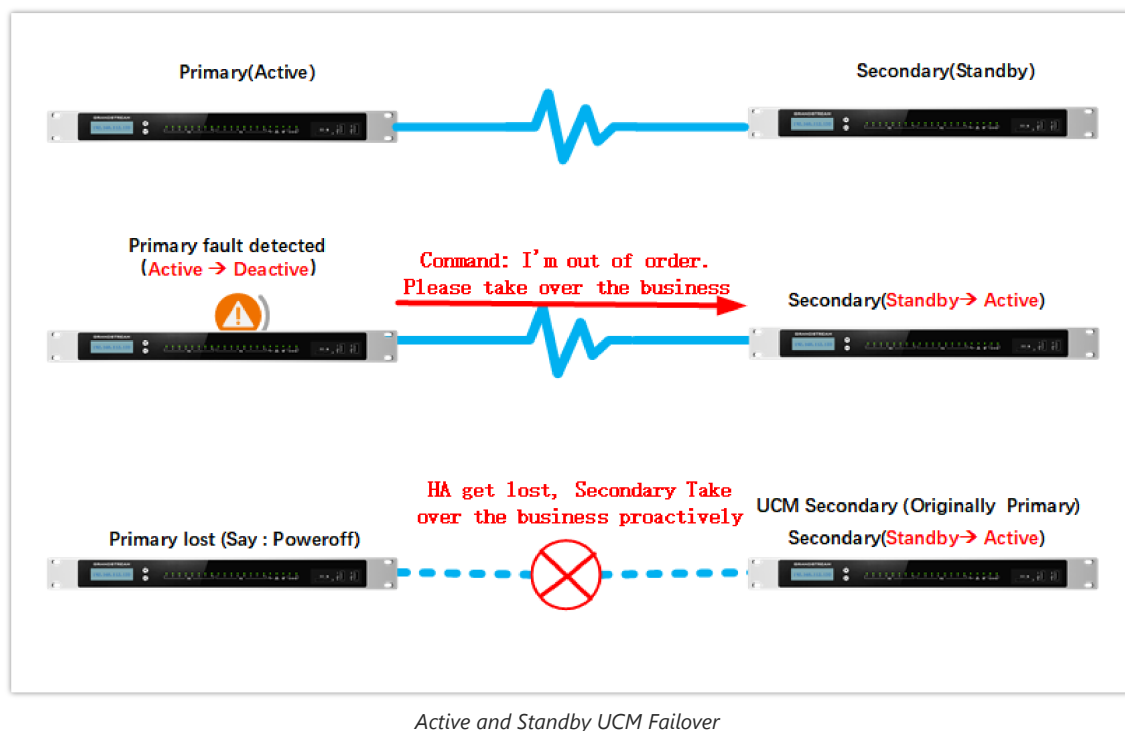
Primary(Active)

Secondary(Standby)

Primary fault detected
(Active → Deactive)

Command: I'm out of order.
Please take over the business

Secondary(Standby→ Active)

HA get lost, Secondary Take over the business proactively

UCM Secondary (Originally Primary)

Primary lost (Say : Poweroff)

Secondary(Standby→ Active)

Active and Standby UCM Failover